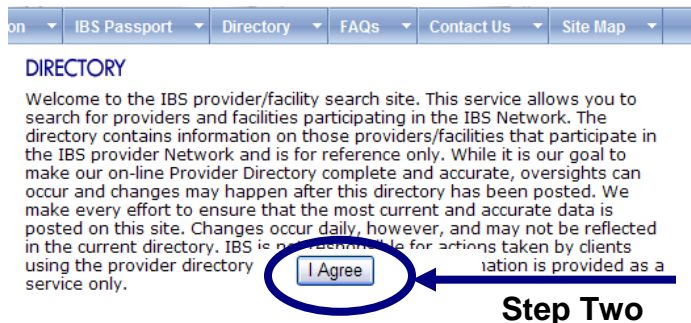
on | IBS Passport | Directory | FAQs | Contact Us | Site Map

DIRECTORY

Welcome to the IBS provider/facility search site. This service allows you to search for providers and facilities participating in the IBS Network. The directory contains information on those providers/facilities that participate in the IBS provider Network and is for reference only. While it is our goal to make our on-line Provider Directory complete and accurate, oversights can occur and changes may happen after this directory has been posted. We make every effort to ensure that the most current and accurate data is posted on this site. Changes occur daily, however, and may not be reflected in the current directory. IBS is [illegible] for actions taken by clients using the provider directory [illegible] mation is provided as a service only.

I Agree

Step Two